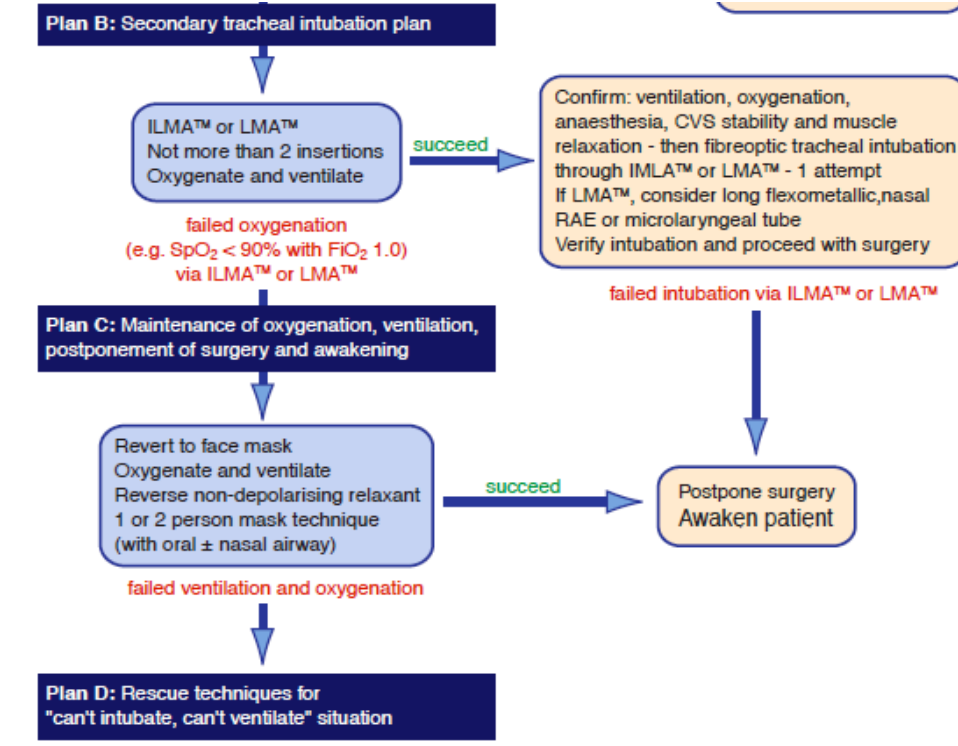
Plan B: Secondary tracheal intubation plan

ILMA™ or LMA™
Not more than 2 insertions
Oxygenate and ventilate

succeed

Confirm: ventilation, oxygenation, anaesthesia, CVS stability and muscle relaxation - then fibreoptic tracheal intubation through IMLA™ or LMA™ - 1 attempt
If LMA™, consider long flexometallic,nasal RAE or microlaryngeal tube
Verify intubation and proceed with surgery

failed oxygenation
(e.g. $SpO_2 < 90\%$ with $FiO_2$ 1.0)
via ILMA™ or LMA™

failed intubation via ILMA™ or LMA™

Plan C: Maintenance of oxygenation, ventilation, postponement of surgery and awakening

Revert to face mask
Oxygenate and ventilate
Reverse non-depolarising relaxant
1 or 2 person mask technique
(with oral ± nasal airway)

succeed

Postpone surgery
Awaken patient

failed ventilation and oxygenation

Plan D: Rescue techniques for "can't intubate, can't ventilate" situation